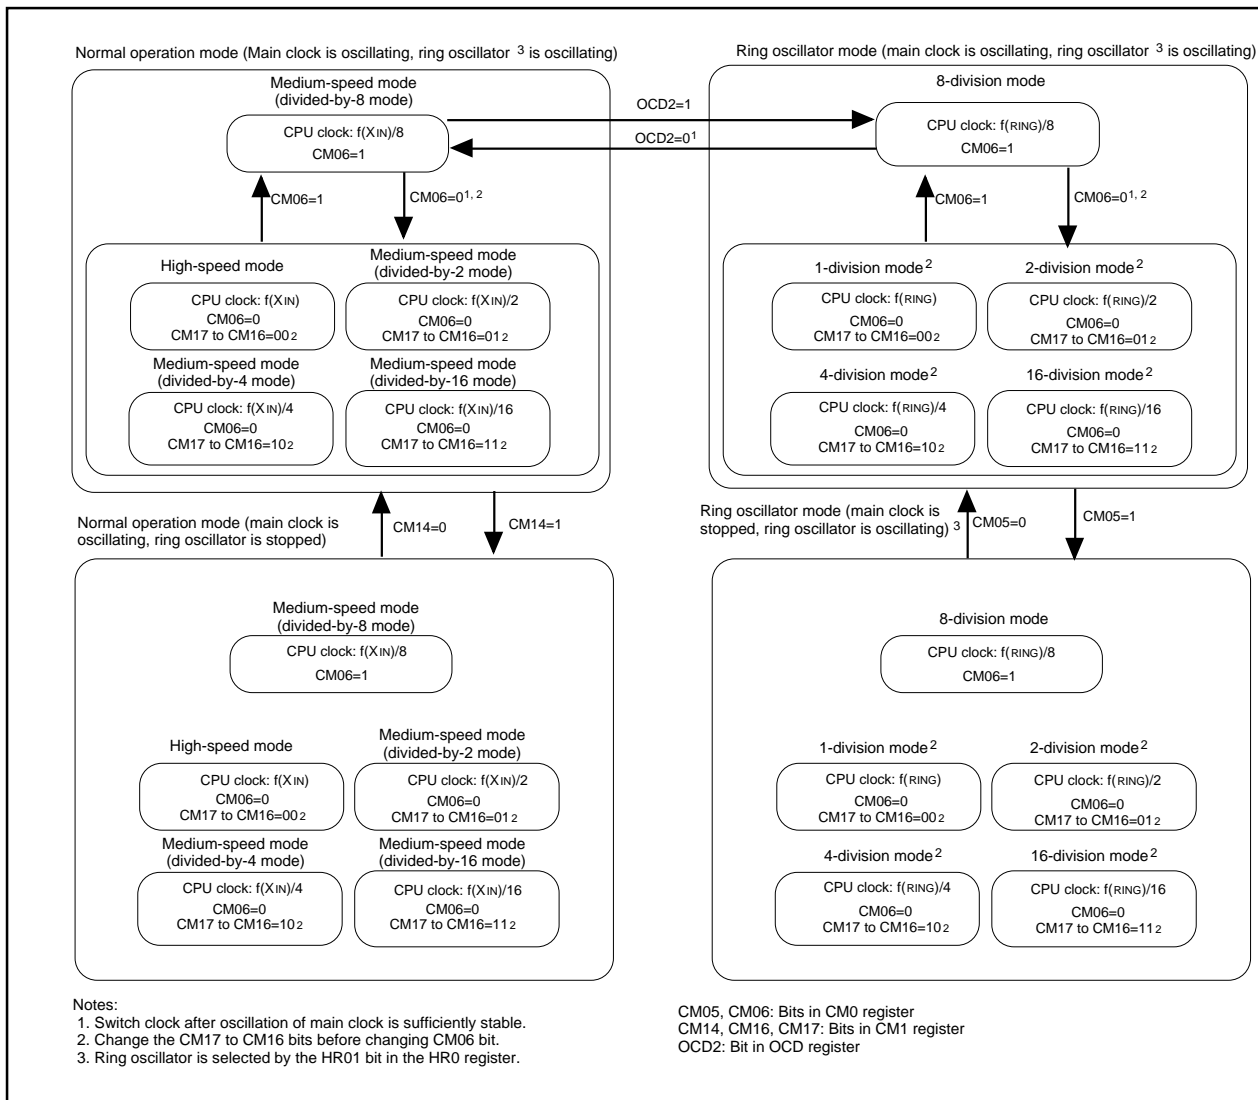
Normal operation mode (Main clock is oscillating, ring oscillator $^3$ is oscillating)

Medium-speed mode (divided-by-8 mode)

CPU clock: f(XIN)/8
CM06=1

OCD2=1

OCD2=0$^1$

Ring oscillator mode (main clock is oscillating, ring oscillator $^3$ is oscillating)

8-division mode

CPU clock: f(RING)/8
CM06=1

CM06=1

CM06=0$^{1, 2}$

CM06=1

CM06=0$^{1, 2}$

High-speed mode

CPU clock: f(XIN)
CM06=0
CM17 to CM16=00$_2$

Medium-speed mode (divided-by-2 mode)

CPU clock: f(XIN)/2
CM06=0
CM17 to CM16=01$_2$

Medium-speed mode (divided-by-4 mode)

CPU clock: f(XIN)/4
CM06=0
CM17 to CM16=10$_2$

Medium-speed mode (divided-by-16 mode)

CPU clock: f(XIN)/16
CM06=0
CM17 to CM16=11$_2$

1-division mode$^2$

CPU clock: f(RING)
CM06=0
CM17 to CM16=00$_2$

2-division mode$^2$

CPU clock: f(RING)/2
CM06=0
CM17 to CM16=01$_2$

4-division mode$^2$

CPU clock: f(RING)/4
CM06=0
CM17 to CM16=10$_2$

16-division mode$^2$

CPU clock: f(RING)/16
CM06=0
CM17 to CM16=11$_2$

Normal operation mode (main clock is oscillating, ring oscillator is stopped)

CM14=0

CM14=1

Ring oscillator mode (main clock is stopped, ring oscillator is oscillating) $^3$

CM05=0

CM05=1

Medium-speed mode (divided-by-8 mode)

CPU clock: f(XIN)/8
CM06=1

High-speed mode

CPU clock: f(XIN)
CM06=0
CM17 to CM16=00$_2$

Medium-speed mode (divided-by-2 mode)

CPU clock: f(XIN)/2
CM06=0
CM17 to CM16=01$_2$

Medium-speed mode (divided-by-4 mode)

CPU clock: f(XIN)/4
CM06=0
CM17 to CM16=10$_2$

Medium-speed mode (divided-by-16 mode)

CPU clock: f(XIN)/16
CM06=0
CM17 to CM16=11$_2$

8-division mode

CPU clock: f(RING)/8
CM06=1

1-division mode$^2$

CPU clock: f(RING)
CM06=0
CM17 to CM16=00$_2$

2-division mode$^2$

CPU clock: f(RING)/2
CM06=0
CM17 to CM16=01$_2$

4-division mode$^2$

CPU clock: f(RING)/4
CM06=0
CM17 to CM16=10$_2$

16-division mode$^2$

CPU clock: f(RING)/16
CM06=0
CM17 to CM16=11$_2$

Notes:
1. Switch clock after oscillation of main clock is sufficiently stable.
2. Change the CM17 to CM16 bits before changing CM06 bit.
3. Ring oscillator is selected by the HR01 bit in the HR0 register.

CM05, CM06: Bits in CM0 register
CM14, CM16, CM17: Bits in CM1 register
OCD2: Bit in OCD register